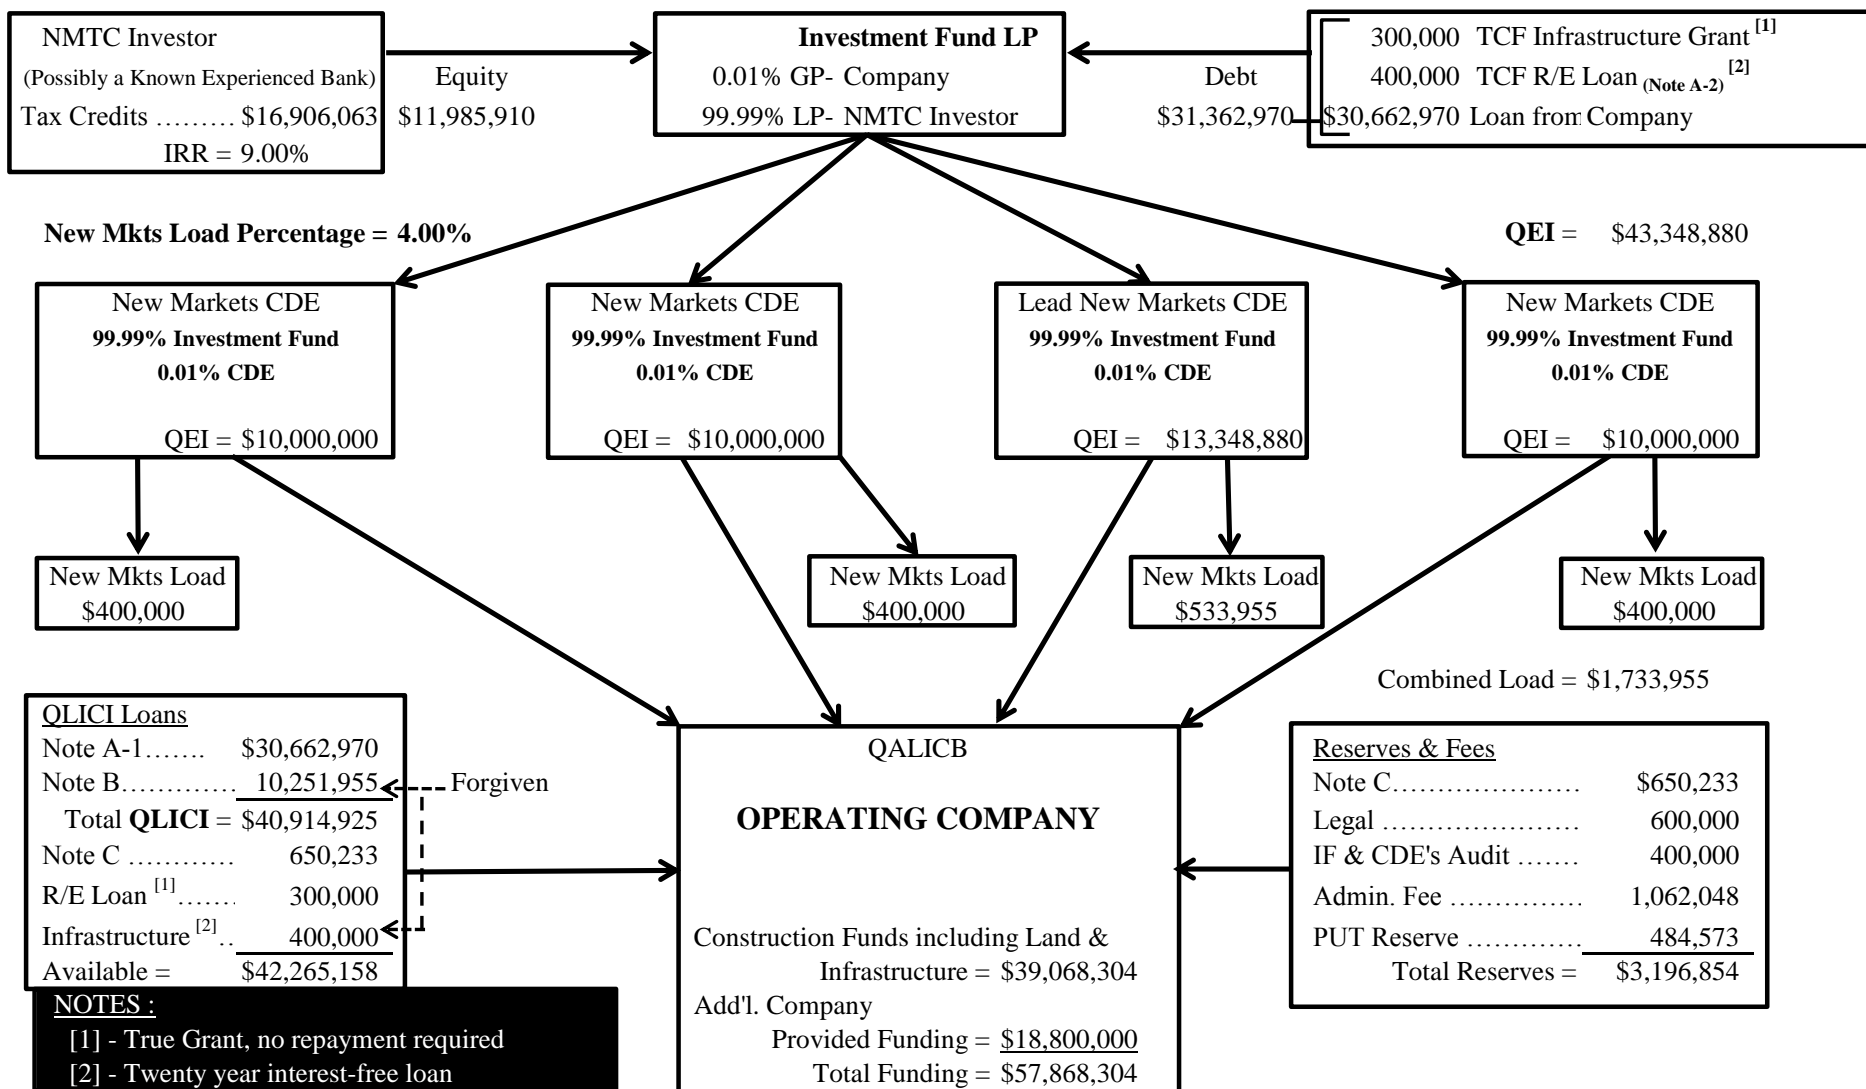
NMTC Investor
(Possibly a Known Experienced Bank)
Tax Credits ……… $16,906,063
IRR = 9.00%

Equity
$11,985,910

**Investment Fund LP**
0.01% GP- Company
99.99% LP- NMTC Investor

Debt
$31,362,970

300,000 TCF Infrastructure Grant $^{[1]}$
400,000 TCF R/E Loan (Note A-2) $^{[2]}$
$30,662,970 Loan from Company

**New Mkts Load Percentage = 4.00%**

**QEI** = $43,348,880

New Markets CDE
**99.99% Investment Fund**
**0.01% CDE**
QEI = $10,000,000

New Markets CDE
**99.99% Investment Fund**
**0.01% CDE**
QEI = $10,000,000

Lead New Markets CDE
**99.99% Investment Fund**
**0.01% CDE**
QEI = $13,348,880

New Markets CDE
**99.99% Investment Fund**
**0.01% CDE**
QEI = $10,000,000

New Mkts Load
$400,000

New Mkts Load
$400,000

New Mkts Load
$533,955

New Mkts Load
$400,000

Combined Load = $1,733,955

| QLICI Loans | |
|---|---|
| Note A-1……. | $30,662,970 |
| Note B………… | 10,251,955 |
| Total **QLICI** = | $40,914,925 |
| Note C ………… | 650,233 |
| R/E Loan $^{[1]}$…… | 300,000 |
| Infrastructure $^{[2]}$.. | 400,000 |
| Available = | $42,265,158 |

Forgiven

QALICB

**OPERATING COMPANY**

Construction Funds including Land & Infrastructure = $39,068,304
Add'l. Company Provided Funding = $18,800,000
Total Funding = $57,868,304

| Reserves & Fees | |
|---|---|
| Note C………………… | $650,233 |
| Legal ………………… | 600,000 |
| IF & CDE's Audit ……. | 400,000 |
| Admin. Fee …………… | 1,062,048 |
| PUT Reserve ………… | 484,573 |
| Total Reserves = | $3,196,854 |

NOTES :
[1] - True Grant, no repayment required
[2] - Twenty year interest-free loan